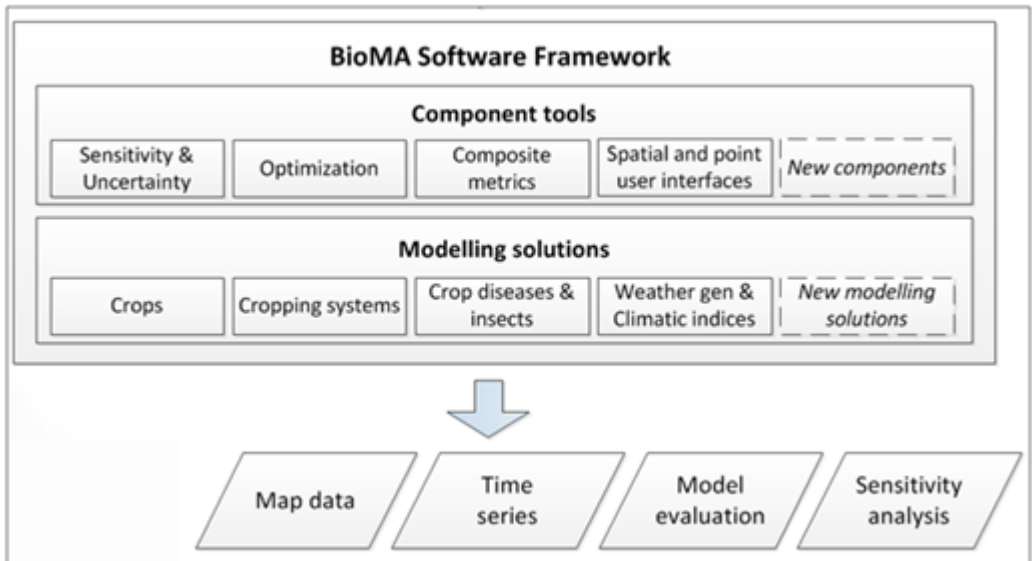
BioMA Software Framework

Component tools

Sensitivity & Uncertainty

Optimization

Composite metrics

Spatial and point user interfaces

New components

Modelling solutions

Crops

Cropping systems

Crop diseases & insects

Weather gen & Climatic indices

New modelling solutions

Map data

Time series

Model evaluation

Sensitivity analysis